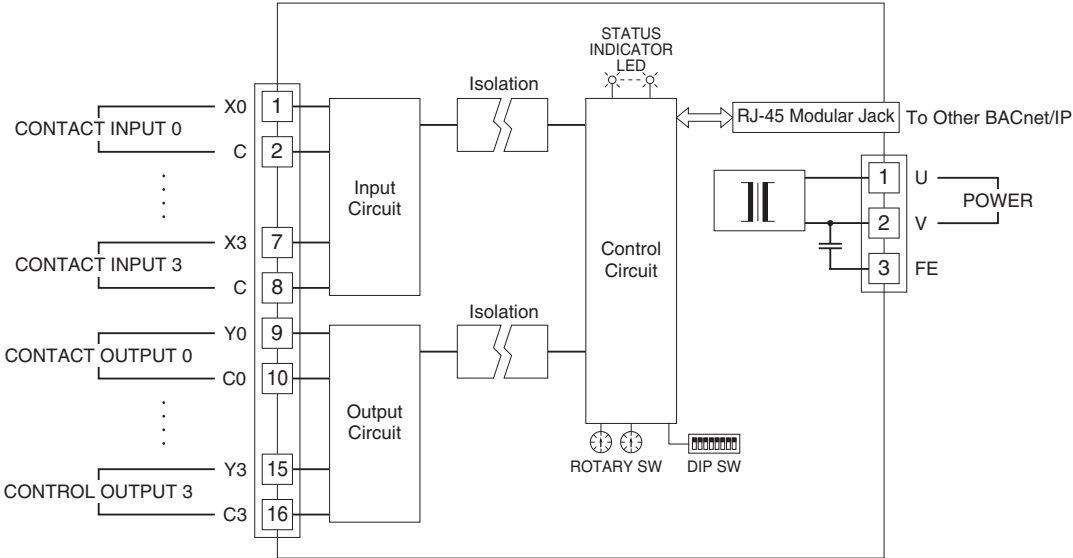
STATUS INDICATOR LED

Isolation

X0 1
CONTACT INPUT 0
C 2

Input Circuit

X3 7
CONTACT INPUT 3
C 8

Control Circuit

RJ-45 Modular Jack
To Other BACnet/IP

1 U
2 V
3 FE
POWER

Isolation

Y0 9
CONTACT OUTPUT 0
C0 10

Output Circuit

Y3 15
CONTROL OUTPUT 3
C3 16

ROTARY SW
DIP SW